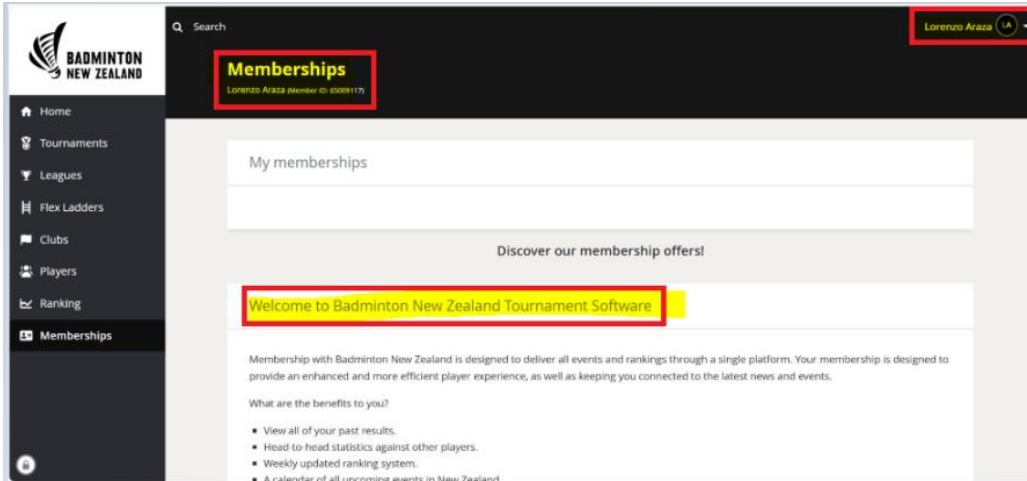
BADMINTON NEW ZEALAND

Home
Tournaments
Leagues
Flex Ladders
Clubs
Players
Ranking
Memberships

Search

Lorenzo Araza LA

Memberships
Lorenzo Araza (Member ID: 65009117)

My memberships

Discover our membership offers!

Welcome to Badminton New Zealand Tournament Software

Membership with Badminton New Zealand is designed to deliver all events and rankings through a single platform. Your membership is designed to provide an enhanced and more efficient player experience, as well as keeping you connected to the latest news and events.

What are the benefits to you?

- View all of your past results.
- Head-to-head statistics against other players.
- Weekly updated ranking system.
- A calendar of all upcoming events in New Zealand